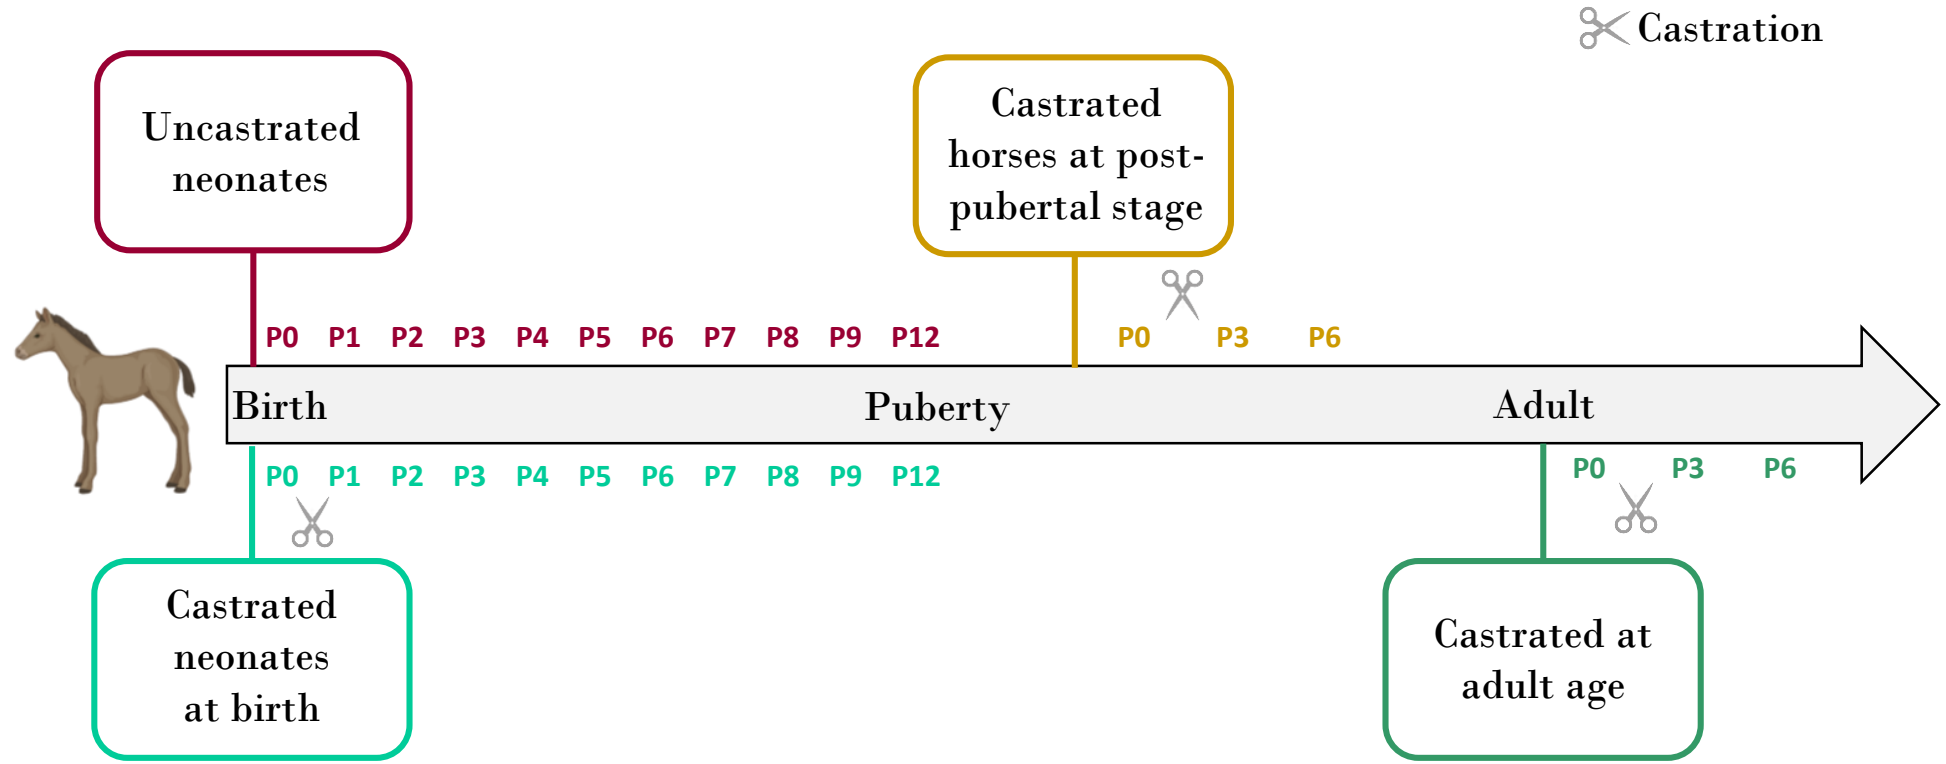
Castration

Uncastrated neonates

Castrated horses at post-pubertal stage

P0 P1 P2 P3 P4 P5 P6 P7 P8 P9 P12

P0 P3 P6

Birth

Puberty

Adult

P0 P1 P2 P3 P4 P5 P6 P7 P8 P9 P12

P0 P3 P6

Castrated neonates at birth

Castrated at adult age